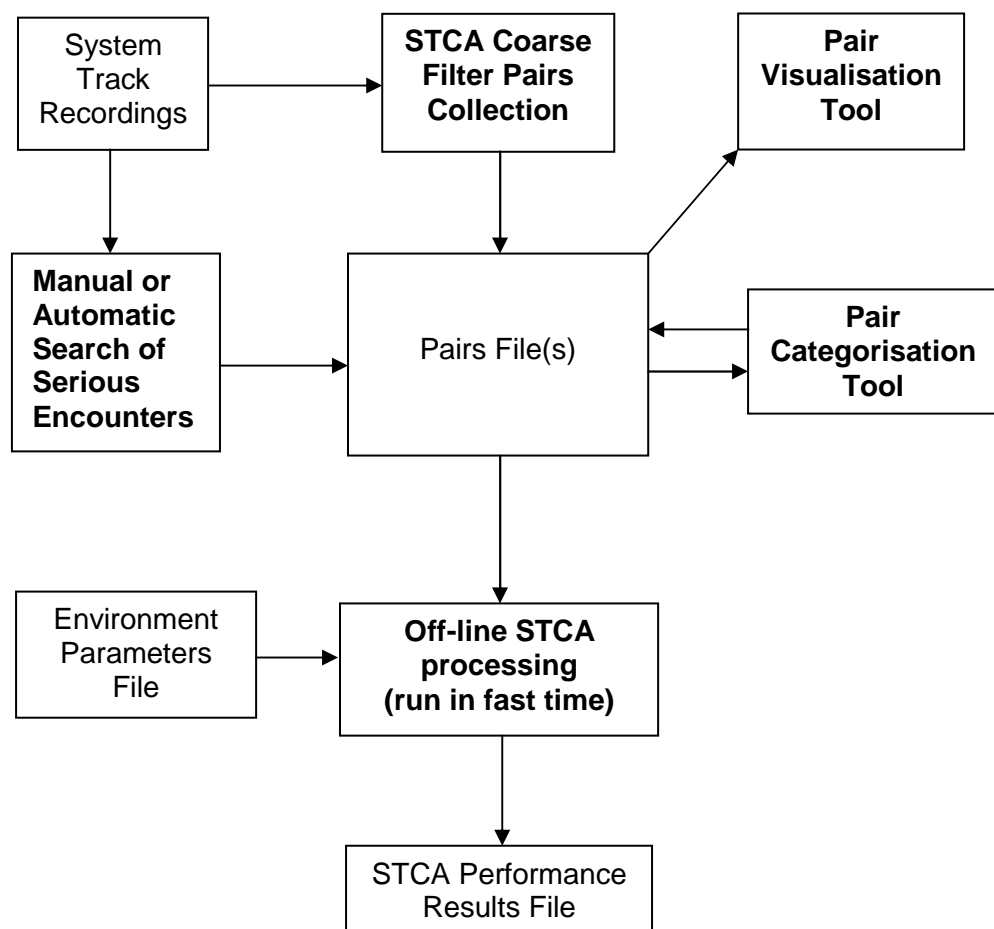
System Track Recordings

STCA Coarse Filter Pairs Collection

Pair Visualisation Tool

Manual or Automatic Search of Serious Encounters

Pairs File(s)

Pair Categorisation Tool

Environment Parameters File

Off-line STCA processing (run in fast time)

STCA Performance Results File